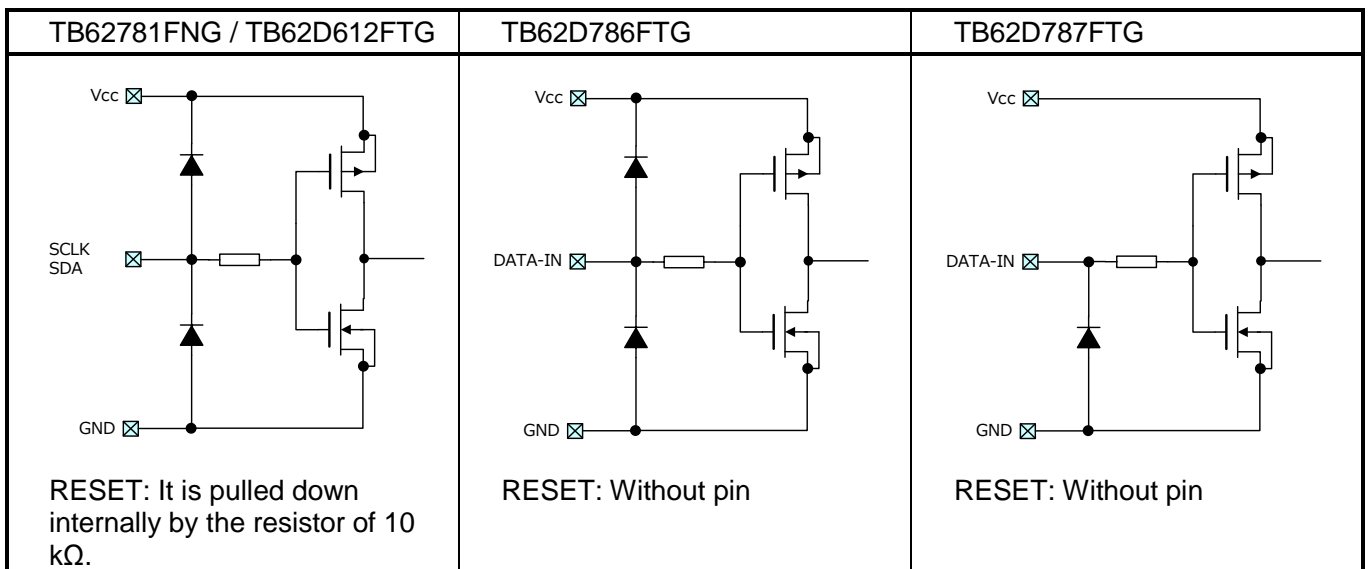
| TB62781FNG / TB62D612FTG | TB62D786FTG | TB62D787FTG |
|---|---|---|
| Vcc<br>SCLK<br>SDA<br>GND<br>RESET: It is pulled down internally by the resistor of 10 kΩ. | Vcc<br>DATA-IN<br>GND<br>RESET: Without pin | Vcc<br>DATA-IN<br>GND<br>RESET: Without pin |